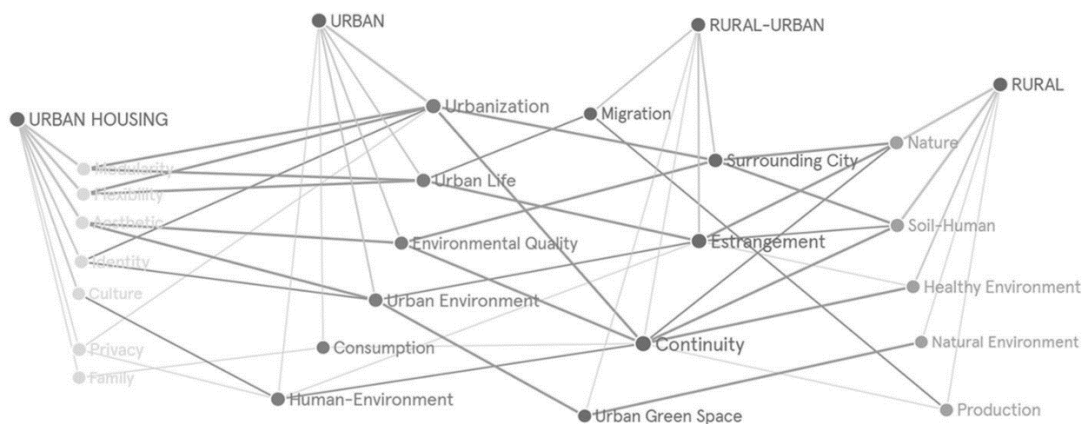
URBAN
RURAL-URBAN
RURAL
URBAN HOUSING
Urbanization
Migration
Modularity
Flexibility
Urban Life
Surrounding City
Nature
Aesthetic
Environmental Quality
Estrangement
Soil-Human
Identity
Culture
Urban Environment
Healthy Environment
Privacy
Consumption
Continuity
Natural Environment
Family
Human-Environment
Urban Green Space
Production